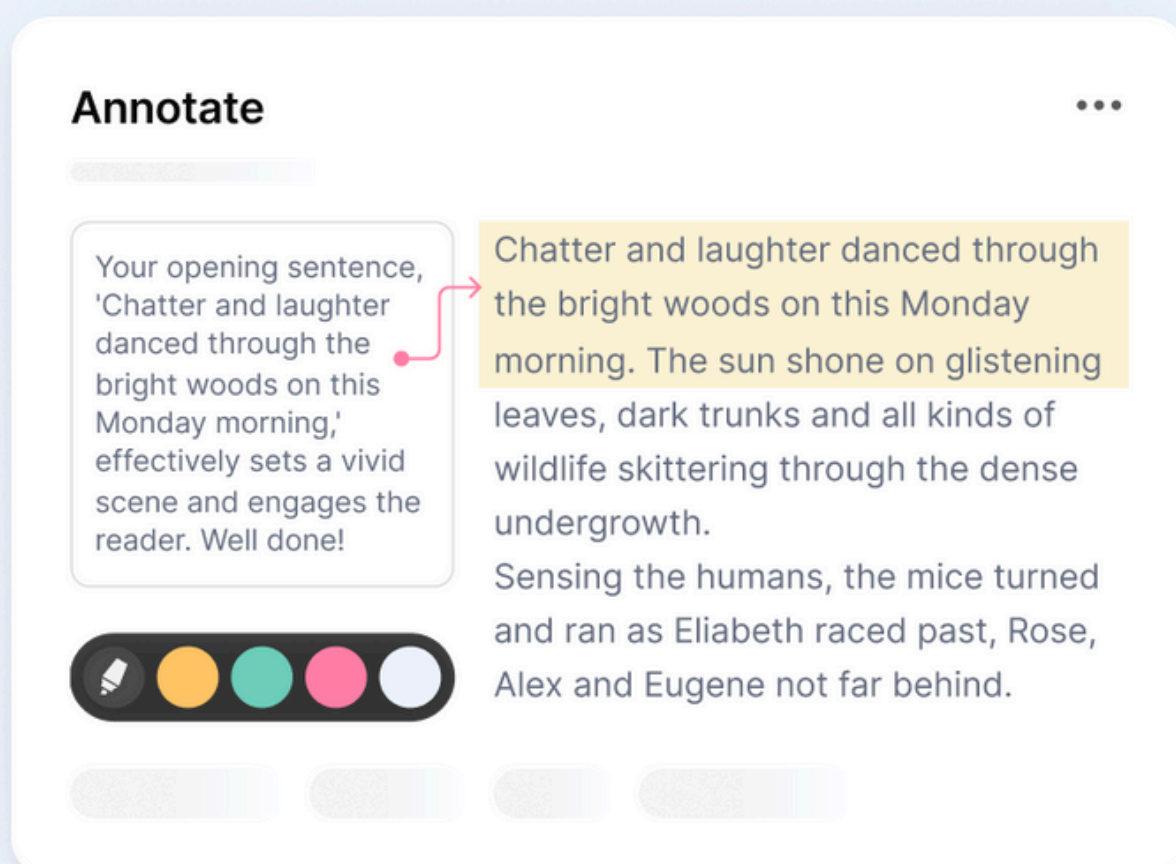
Annotate

•••

Your opening sentence, 'Chatter and laughter danced through the bright woods on this Monday morning,' effectively sets a vivid scene and engages the reader. Well done!

Chatter and laughter danced through the bright woods on this Monday morning. The sun shone on glistening leaves, dark trunks and all kinds of wildlife skittering through the dense undergrowth.
Sensing the humans, the mice turned and ran as Eliabeth raced past, Rose, Alex and Eugene not far behind.